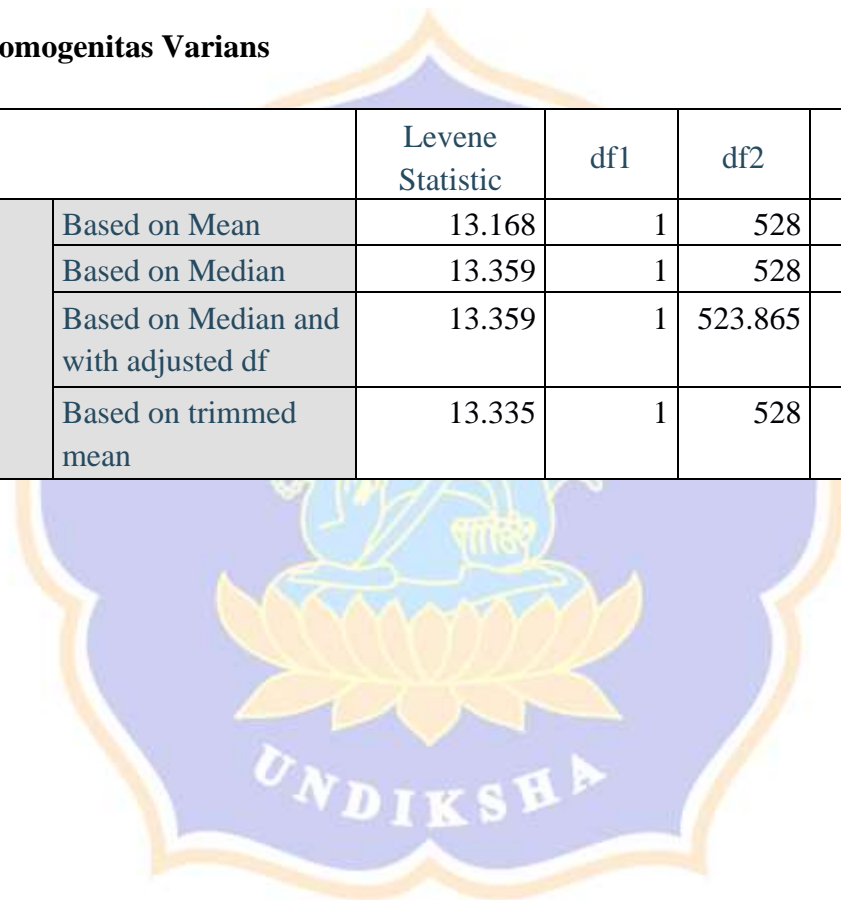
omogenitas Varians

| | | Levene Statistic | df1 | df2 |
|---|---|---|---|---|
| | Based on Mean | 13.168 | 1 | 528 |
| | Based on Median | 13.359 | 1 | 528 |
| | Based on Median and with adjusted df | 13.359 | 1 | 523.865 |
| | Based on trimmed mean | 13.335 | 1 | 528 |

UNDIKSHA